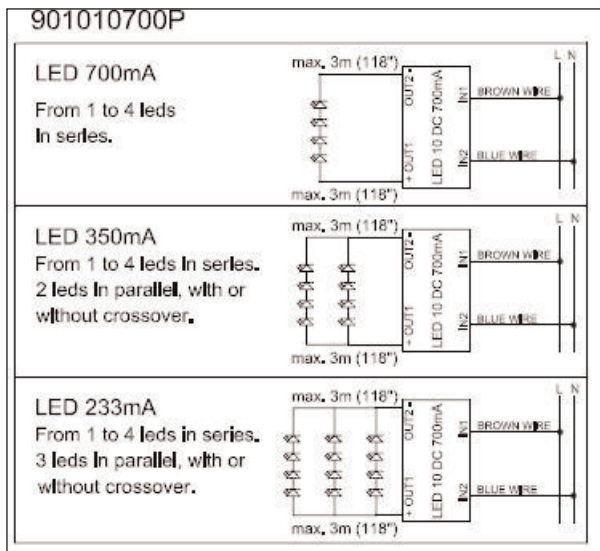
901010700P

LED 700mA

From 1 to 4 leds In series.

max. 3m (118")

OUT2 -

+ OUT1

LED 10 DC 700mA

IN1

IN2

BROWN WIRE

BLUE WIRE

L N

max. 3m (118")

LED 350mA

From 1 to 4 leds In series. 2 leds In parallel, with or without crossover.

max. 3m (118")

OUT2 -

+ OUT1

LED 10 DC 700mA

IN1

IN2

BROWN WIRE

BLUE WIRE

L N

max. 3m (118")

LED 233mA

From 1 to 4 leds in series. 3 leds In parallel, with or without crossover.

max. 3m (118")

OUT2 -

+ OUT1

LED 10 DC 700mA

IN1

IN2

BROWN WIRE

BLUE WIRE

L N

max. 3m (118")